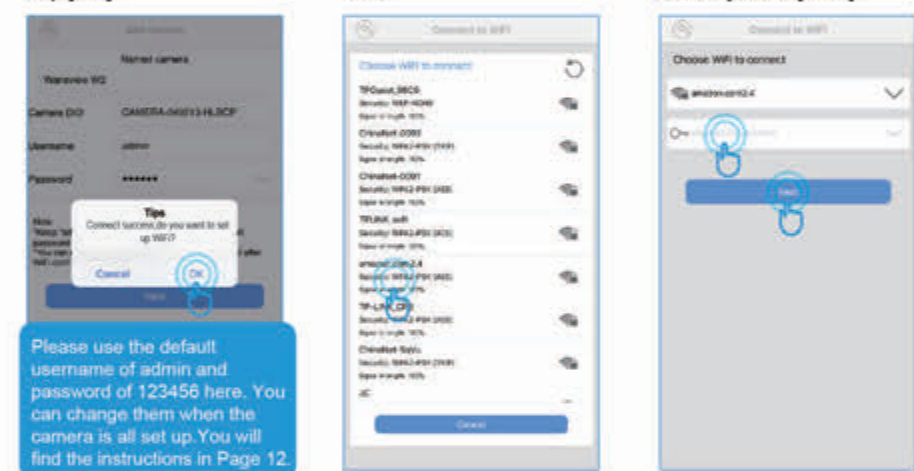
Add camera

Named camera

Wansview WG

Camera DID

CAMERA-040213-HLSCP

Username

admin

Password

••••••

Note

Tips

Connect success,do you want to set up WiFi?

Cancel

OK

Save

Please use the default username of admin and password of 123456 here. You can change them when the camera is all set up.You will find the instructions in Page 12.

Connect to WiFi

Choose WiFi to connect

TPGuest_B8C6

Security: WEP-NONE

Signal strength: 100%

ChinaNet-0083

Security: WPA2-PSK (TKIP)

Signal strength: 100%

ChinaNet-0081

Security: WPA2-PSK (AES)

Signal strength: 100%

TPLINK_soft

Security: WPA2-PSK (AES)

Signal strength: 100%

amazon-2.4

Security: WPA2-PSK (AES)

Signal strength: 100%

TP-LINK_CF0

Security: WPA2-PSK (AES)

Signal strength: 100%

ChinaNet-5qUu

Security: WPA2-PSK (TKIP)

Signal strength: 100%

JC

Cancel

Connect to WiFi

Choose WiFi to connect

amazon-cont2.4

Next